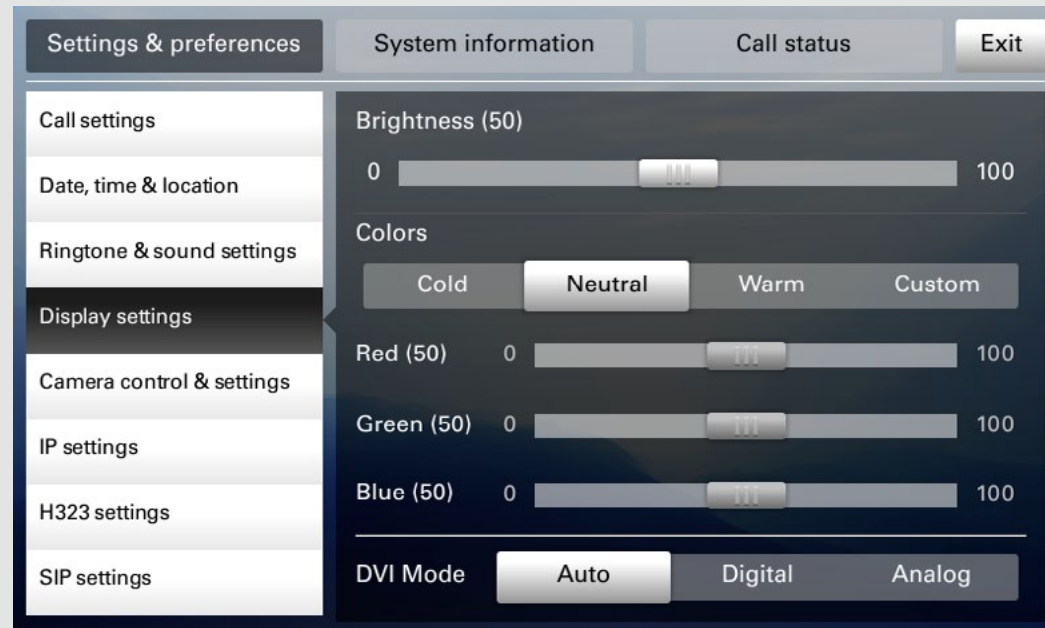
Settings & preferences
System information
Call status
Exit

Call settings
Date, time & location
Ringtone & sound settings
Display settings
Camera control & settings
IP settings
H323 settings
SIP settings

Brightness (50)
0
100

Colors
Cold
Neutral
Warm
Custom

Red (50) 0 100
Green (50) 0 100
Blue (50) 0 100

DVI Mode
Auto
Digital
Analog